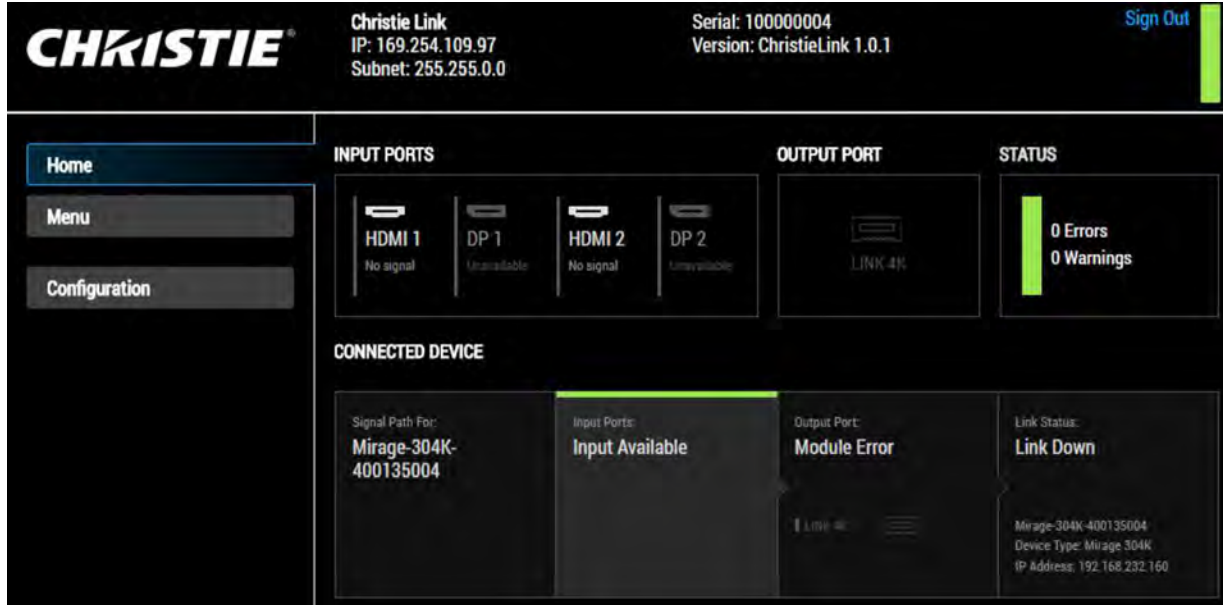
CHRISTIE®

Christie Link
IP: 169.254.109.97
Subnet: 255.255.0.0

Serial: 100000004
Version: ChristieLink 1.0.1

Sign Out

Home

Menu

Configuration

INPUT PORTS

HDMI 1
No signal

DP 1
Unavailable

HDMI 2
No signal

DP 2
Unavailable

OUTPUT PORT

LINK 4K

STATUS

0 Errors
0 Warnings

CONNECTED DEVICE

Signal Path For:
Mirage-304K-400135004

Input Ports:
Input Available

Output Port:
Module Error

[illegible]

Link Status:
Link Down

Mirage-304K-400135004
Device Type: Mirage 304K
IP Address: 192.168.232.160